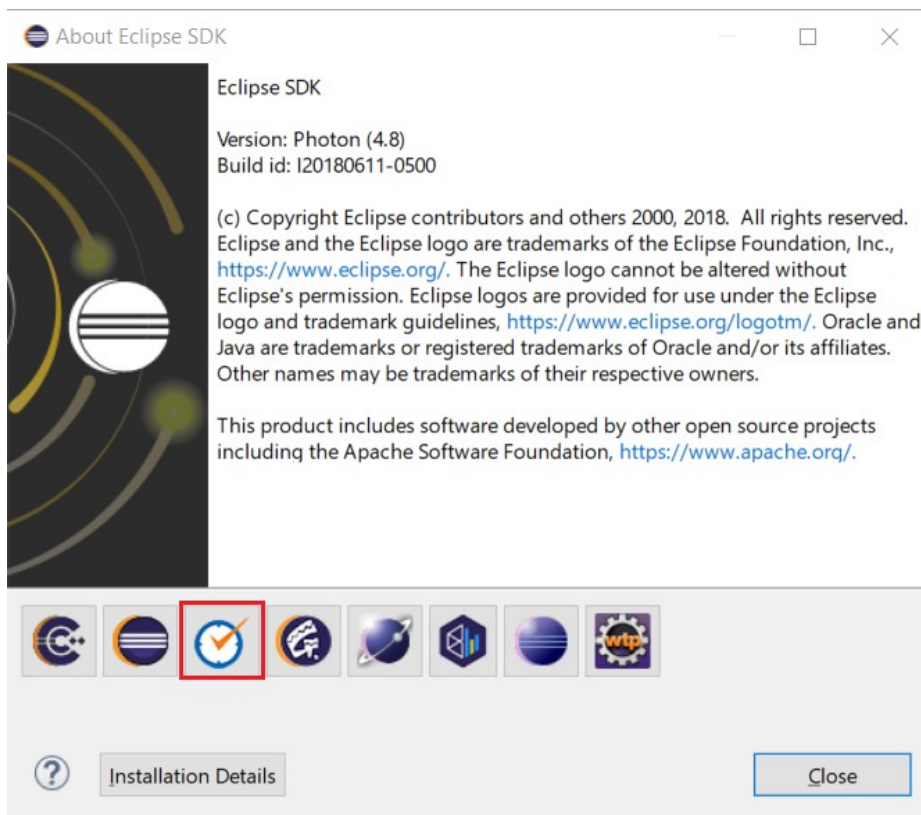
About Eclipse SDK

Eclipse SDK

Version: Photon (4.8)
Build id: I20180611-0500

(c) Copyright Eclipse contributors and others 2000, 2018. All rights reserved. Eclipse and the Eclipse logo are trademarks of the Eclipse Foundation, Inc., https://www.eclipse.org/. The Eclipse logo cannot be altered without Eclipse's permission. Eclipse logos are provided for use under the Eclipse logo and trademark guidelines, https://www.eclipse.org/logotm/. Oracle and Java are trademarks or registered trademarks of Oracle and/or its affiliates. Other names may be trademarks of their respective owners.

This product includes software developed by other open source projects including the Apache Software Foundation, https://www.apache.org/.

wtp

Installation Details

Close